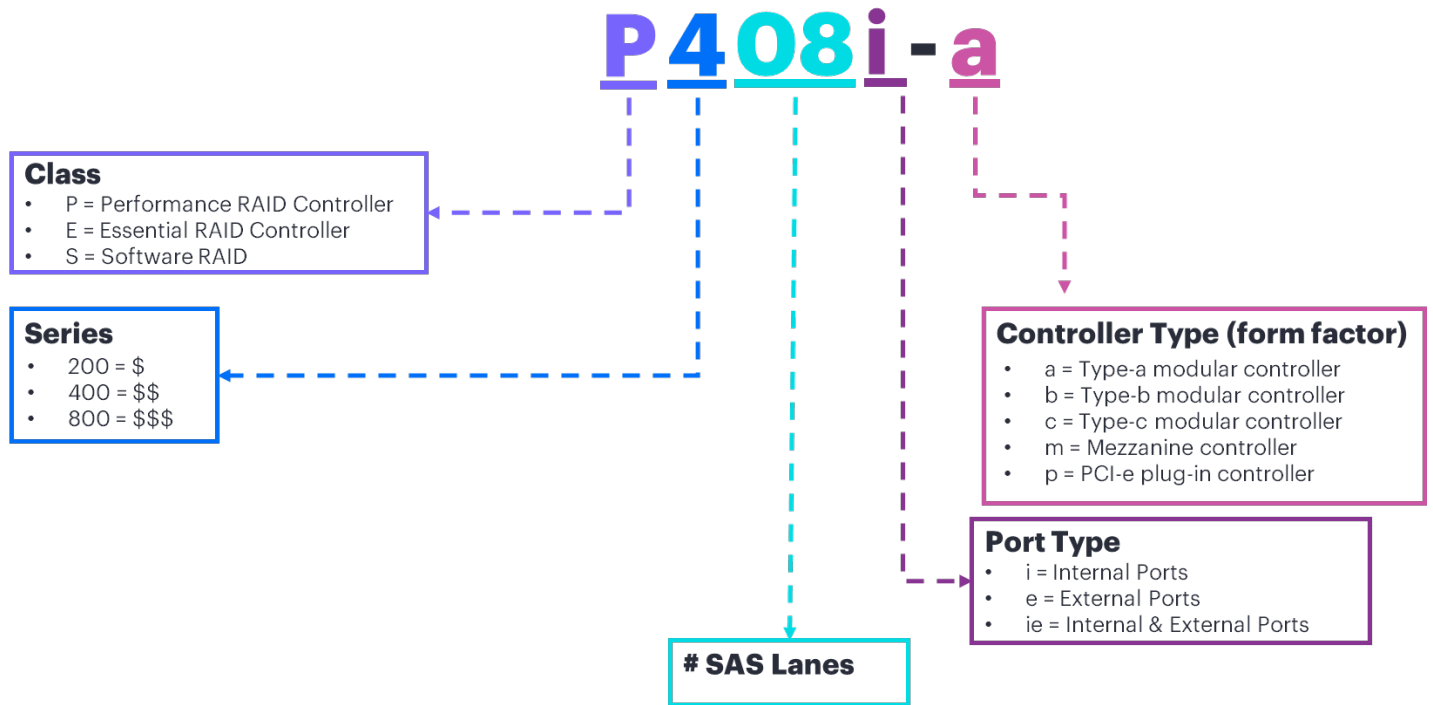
P 4 08 i - a

**Class**
- P = Performance RAID Controller
- E = Essential RAID Controller
- S = Software RAID

**Series**
- 200 = \$
- 400 = \$\$
- 800 = \$\$\$

**Controller Type (form factor)**
- a = Type-a modular controller
- b = Type-b modular controller
- c = Type-c modular controller
- m = Mezzanine controller
- p = PCI-e plug-in controller

**Port Type**
- i = Internal Ports
- e = External Ports
- ie = Internal & External Ports

**# SAS Lanes**